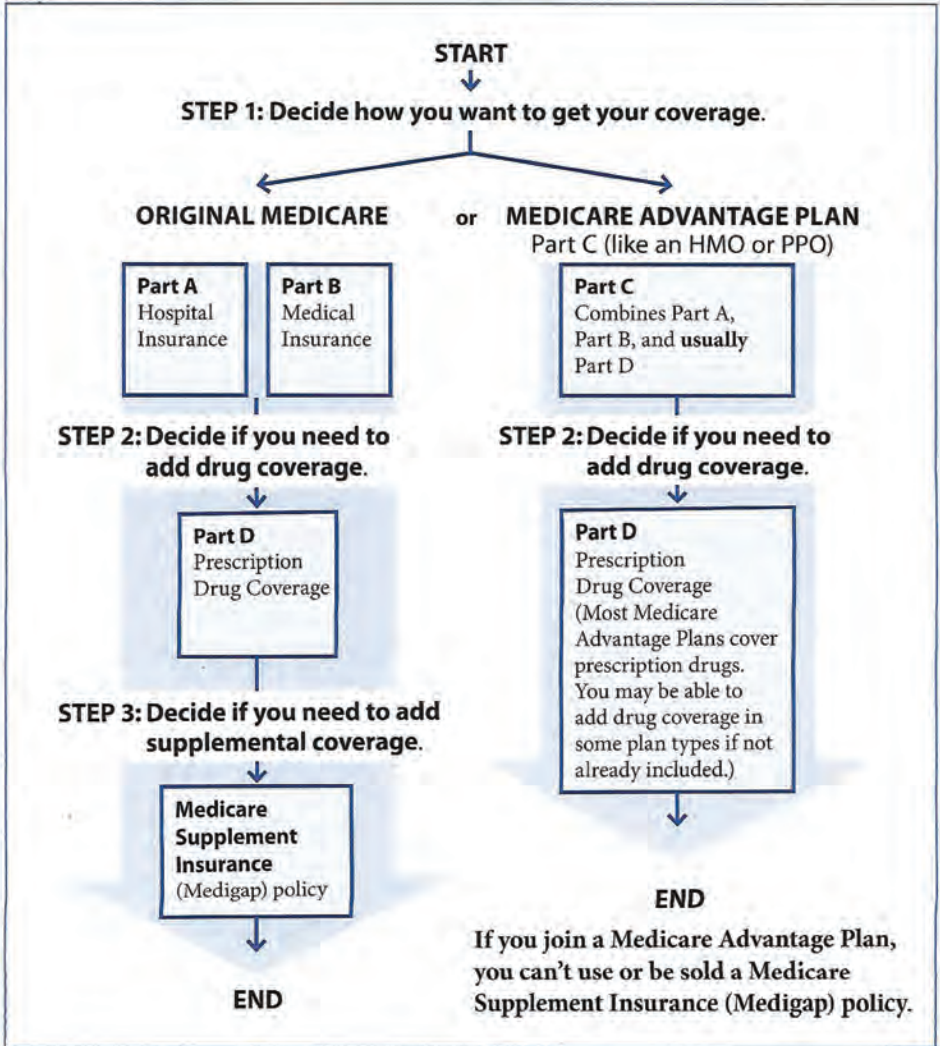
START

STEP 1: Decide how you want to get your coverage.

ORIGINAL MEDICARE

or

MEDICARE ADVANTAGE PLAN
Part C (like an HMO or PPO)

Part A
Hospital Insurance

Part B
Medical Insurance

STEP 2: Decide if you need to add drug coverage.

Part D
Prescription Drug Coverage

STEP 3: Decide if you need to add supplemental coverage.

Medicare Supplement Insurance (Medigap) policy

END

Part C
Combines Part A, Part B, and **usually** Part D

STEP 2: Decide if you need to add drug coverage.

Part D
Prescription Drug Coverage (Most Medicare Advantage Plans cover prescription drugs. You may be able to add drug coverage in some plan types if not already included.)

END

If you join a Medicare Advantage Plan, you can't use or be sold a Medicare Supplement Insurance (Medigap) policy.